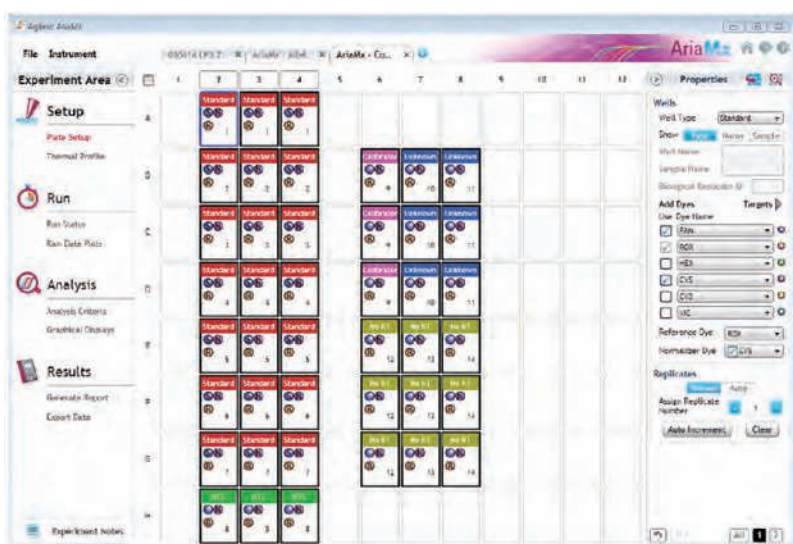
Agilent AriaMx

File Instrument

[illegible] × AriaMx - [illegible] × AriaMx - Co... ×

AriaMx

Experiment Area

Setup

Plate Setup

Thermal Profile

Run

Run Status

Raw Data Plots

Analysis

Analysis Criteria

Graphical Displays

Results

Generate Report

Export Data

Experiment Notes

| | 1 | 2 | 3 | 4 | 5 | 6 | 7 | 8 | 9 | 10 | 11 | 12 |
|---|---|---|---|---|---|---|---|---|---|---|---|---|
| A | | Standard 1 | Standard 1 | Standard 1 | | | | | | | | |
| B | | Standard 2 | Standard 2 | Standard 2 | | Calibrator 9 | Unknown 10 | Unknown 11 | | | | |
| C | | Standard 3 | Standard 3 | Standard 3 | | Calibrator 9 | Unknown 10 | Unknown 11 | | | | |
| D | | Standard 4 | Standard 4 | Standard 4 | | Calibrator 9 | Unknown 10 | Unknown 11 | | | | |
| E | | Standard 5 | Standard 5 | Standard 5 | | No RT 12 | No RT 13 | No RT 14 | | | | |
| F | | Standard 6 | Standard 6 | Standard 6 | | No RT 12 | No RT 13 | No RT 14 | | | | |
| G | | Standard 7 | Standard 7 | Standard 7 | | No RT 12 | No RT 13 | No RT 14 | | | | |
| H | | NTC 8 | NTC 8 | NTC 8 | | | | | | | | |

Properties

Wells

Well Type Standard

Show Type Name Sample

Well Name

Sample Name

Biological Replicate ID

Add Dyes Targets

Use Dye Name

FAM

ROX

HEX

Cy5

Cy3

VIC

Reference Dye ROX

Normalizer Dye Cy5

Replicates

Manual Auto

Assign Replicate Number 1

Auto Increment Clear

All 1 2